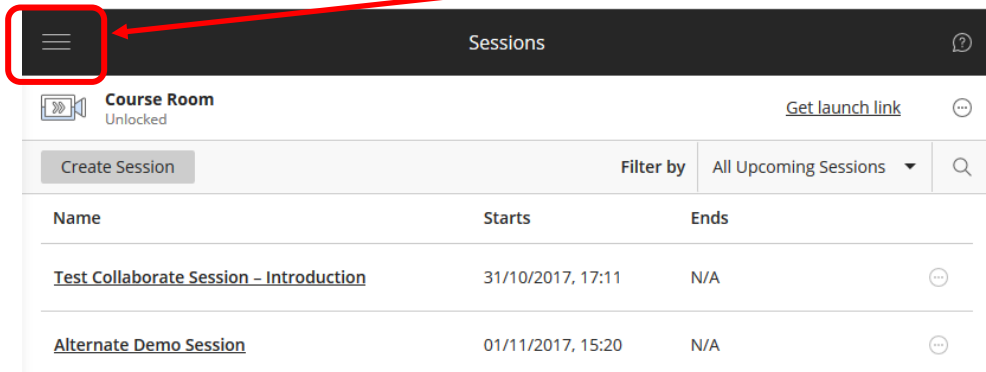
Sessions

Course Room
Unlocked

Get launch link

Create Session

Filter by All Upcoming Sessions

| Name | Starts | Ends |
|---|---|---|
| Test Collaborate Session – Introduction | 31/10/2017, 17:11 | N/A |
| Alternate Demo Session | 01/11/2017, 15:20 | N/A |